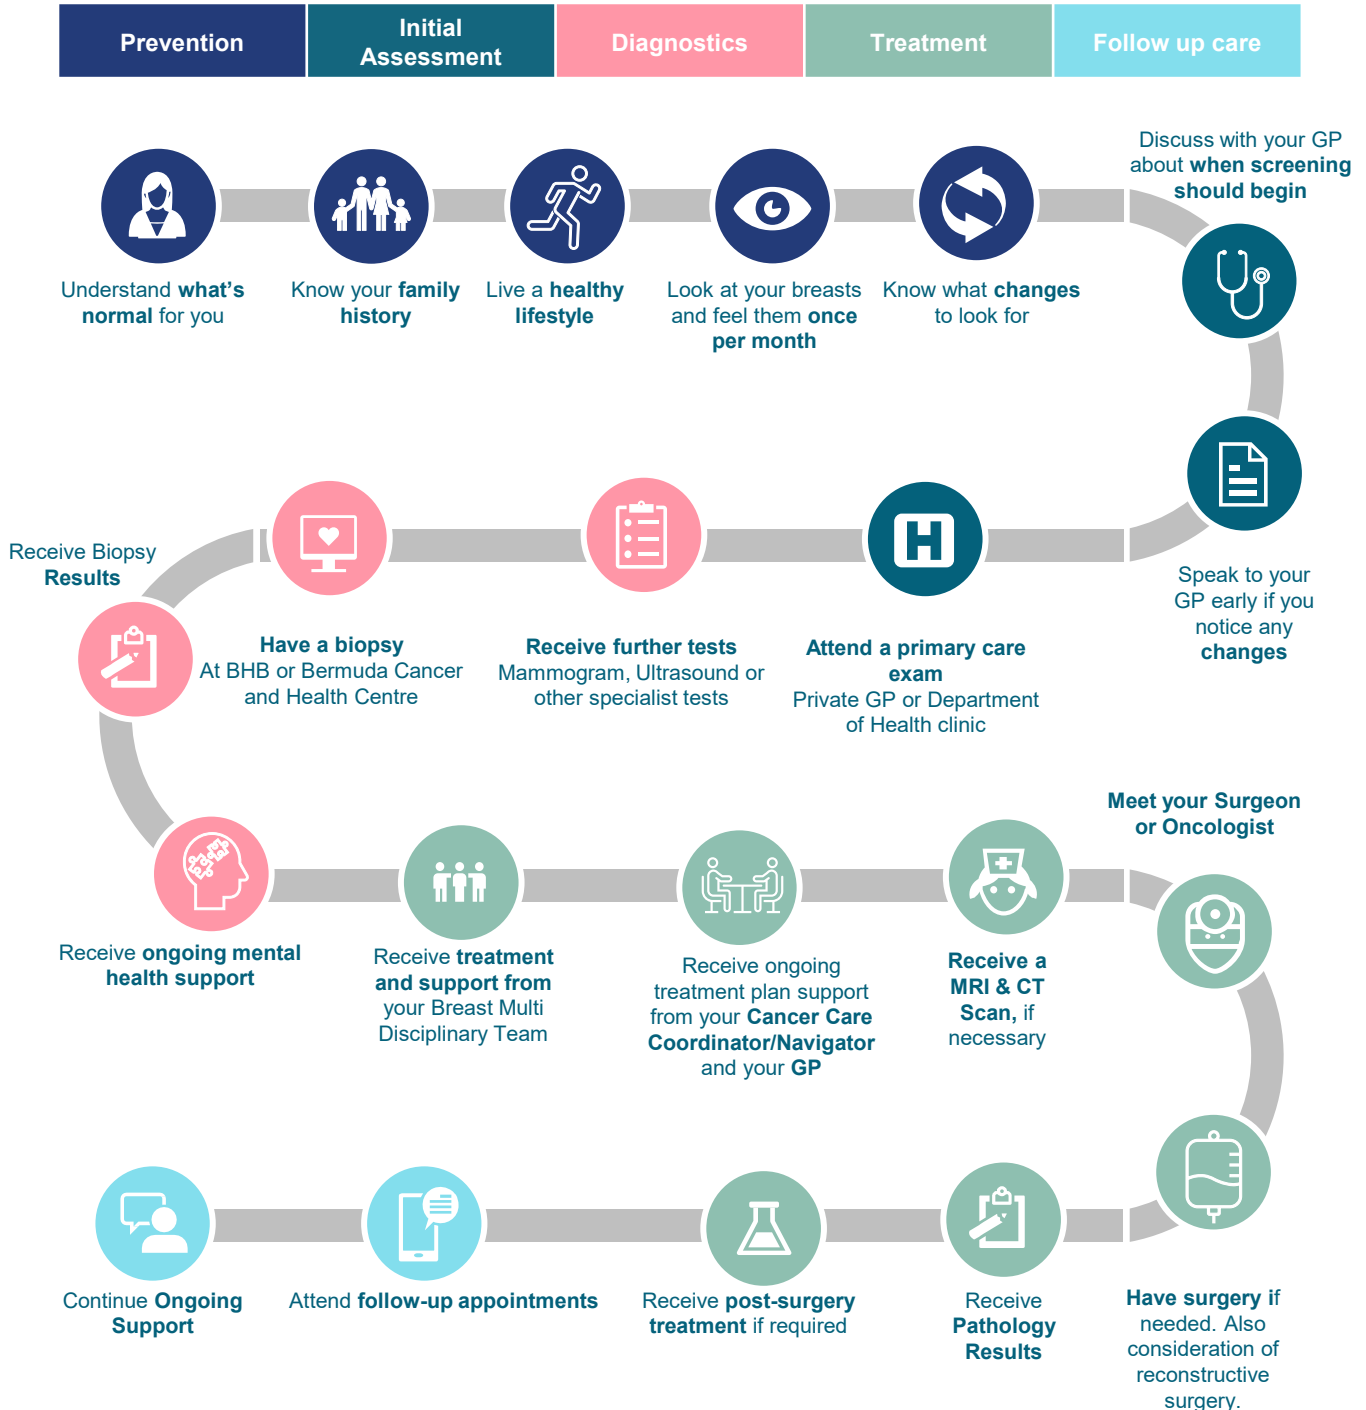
Prevention | Initial Assessment | Diagnostics | Treatment | Follow up care

Understand what's normal for you

Know your family history

Live a healthy lifestyle

Look at your breasts and feel them once per month

Know what changes to look for

Discuss with your GP about when screening should begin

Speak to your GP early if you notice any changes

Attend a primary care exam
Private GP or Department of Health clinic

Receive further tests
Mammogram, Ultrasound or other specialist tests

Have a biopsy
At BHB or Bermuda Cancer and Health Centre

Receive Biopsy Results

Receive ongoing mental health support

Receive treatment and support from your Breast Multi Disciplinary Team

Receive ongoing treatment plan support from your Cancer Care Coordinator/Navigator and your GP

Receive a MRI & CT Scan, if necessary

Meet your Surgeon or Oncologist

Have surgery if needed. Also consideration of reconstructive surgery.

Receive Pathology Results

Receive post-surgery treatment if required

Attend follow-up appointments

Continue Ongoing Support